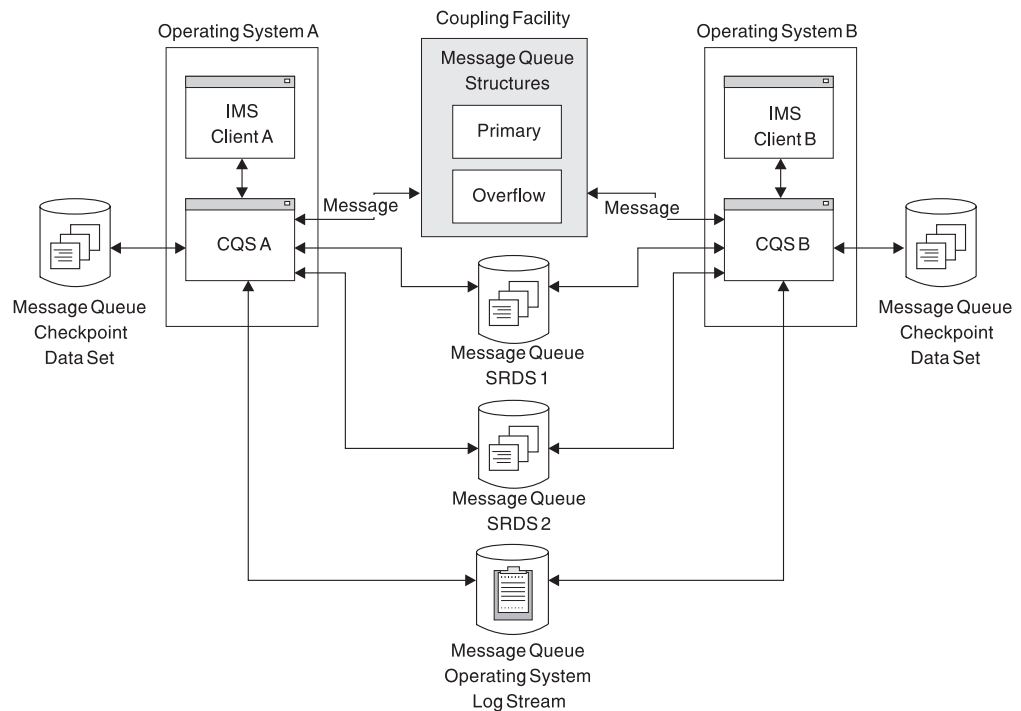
Operating System A

Coupling Facility

Operating System B

Message Queue Structures

Primary

Overflow

IMS Client A

IMS Client B

Message

Message

CQS A

CQS B

Message Queue Checkpoint Data Set

Message Queue Checkpoint Data Set

Message Queue SRDS 1

Message Queue SRDS 2

Message Queue Operating System Log Stream